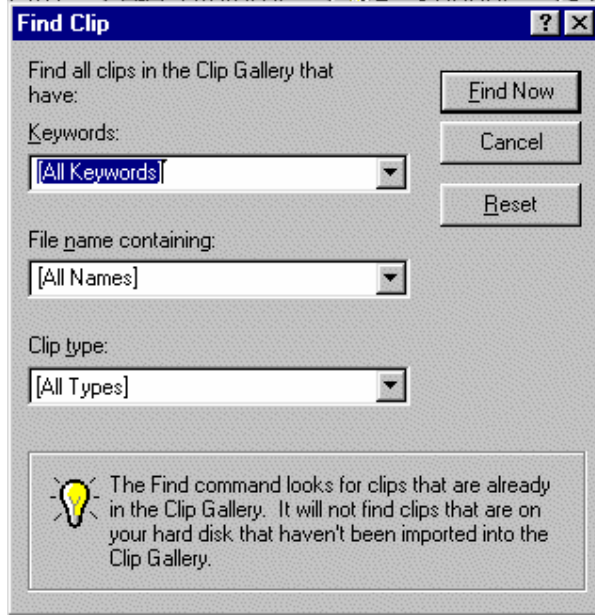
Find Clip

?

X

Find all clips in the Clip Gallery that have:

Keywords:

[All Keywords]

File name containing:

[All Names]

Clip type:

[All Types]

Find Now

Cancel

Reset

The Find command looks for clips that are already in the Clip Gallery. It will not find clips that are on your hard disk that haven't been imported into the Clip Gallery.